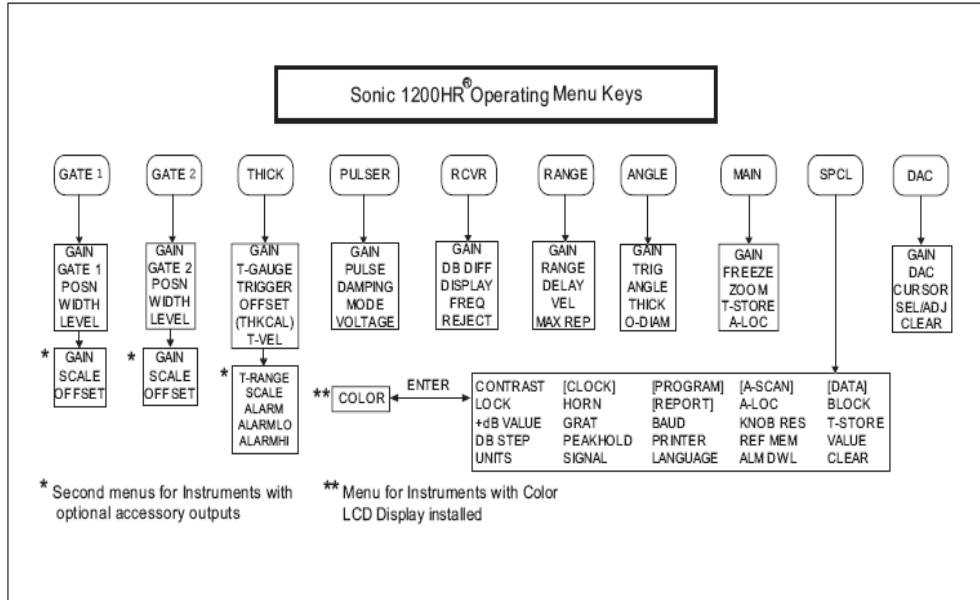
Sonic 1200HR® Operating Menu Keys

GATE 1
GAIN
GATE 1
POSN
WIDTH
LEVEL

* GAIN
SCALE
OFFSET

GATE 2
GAIN
GATE 2
POSN
WIDTH
LEVEL

* GAIN
SCALE
OFFSET

THICK
GAIN
T-GAUGE
TRIGGER
OFFSET
(THKCAL)
T-VEL

* T-RANGE
SCALE
ALARM
ALARMLO
ALARMHI

PULSER
GAIN
PULSE
DAMPING
MODE
VOLTAGE

RCVR
GAIN
DB DIFF
DISPLAY
FREQ
REJECT

RANGE
GAIN
RANGE
DELAY
VEL
MAX REP

ANGLE
GAIN
TRIG
ANGLE
THICK
O-DIAM

MAIN
GAIN
FREEZE
ZOOM
T-STORE
A-LOC

SPCL

DAC
GAIN
DAC
CURSOR
SEL/ADJ
CLEAR

** COLOR

ENTER

| | | | | |
|---|---|---|---|---|
| CONTRAST | [CLOCK] | [PROGRAM] | [A-SCAN] | [DATA] |
| LOCK | HORN | [REPORT] | A-LOC | BLOCK |
| +dB VALUE | GRAT | BAUD | KNOB RES | T-STORE |
| DB STEP | PEAKHOLD | PRINTER | REF MEM | VALUE |
| UNITS | SIGNAL | LANGUAGE | ALM DWL | CLEAR |

* Second menus for Instruments with optional accessory outputs

** Menu for Instruments with Color LCD Display installed